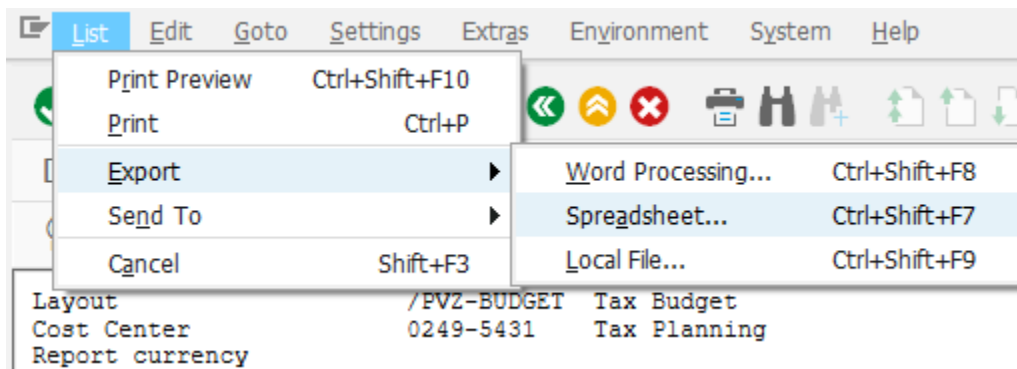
List Edit Goto Settings Extras Environment System Help

Print Preview Ctrl+Shift+F10
Print Ctrl+P
Export
Send To
Cancel Shift+F3

Word Processing... Ctrl+Shift+F8
Spreadsheet... Ctrl+Shift+F7
Local File... Ctrl+Shift+F9

Layout /PVZ-BUDGET Tax Budget
Cost Center 0249-5431 Tax Planning
Report currency